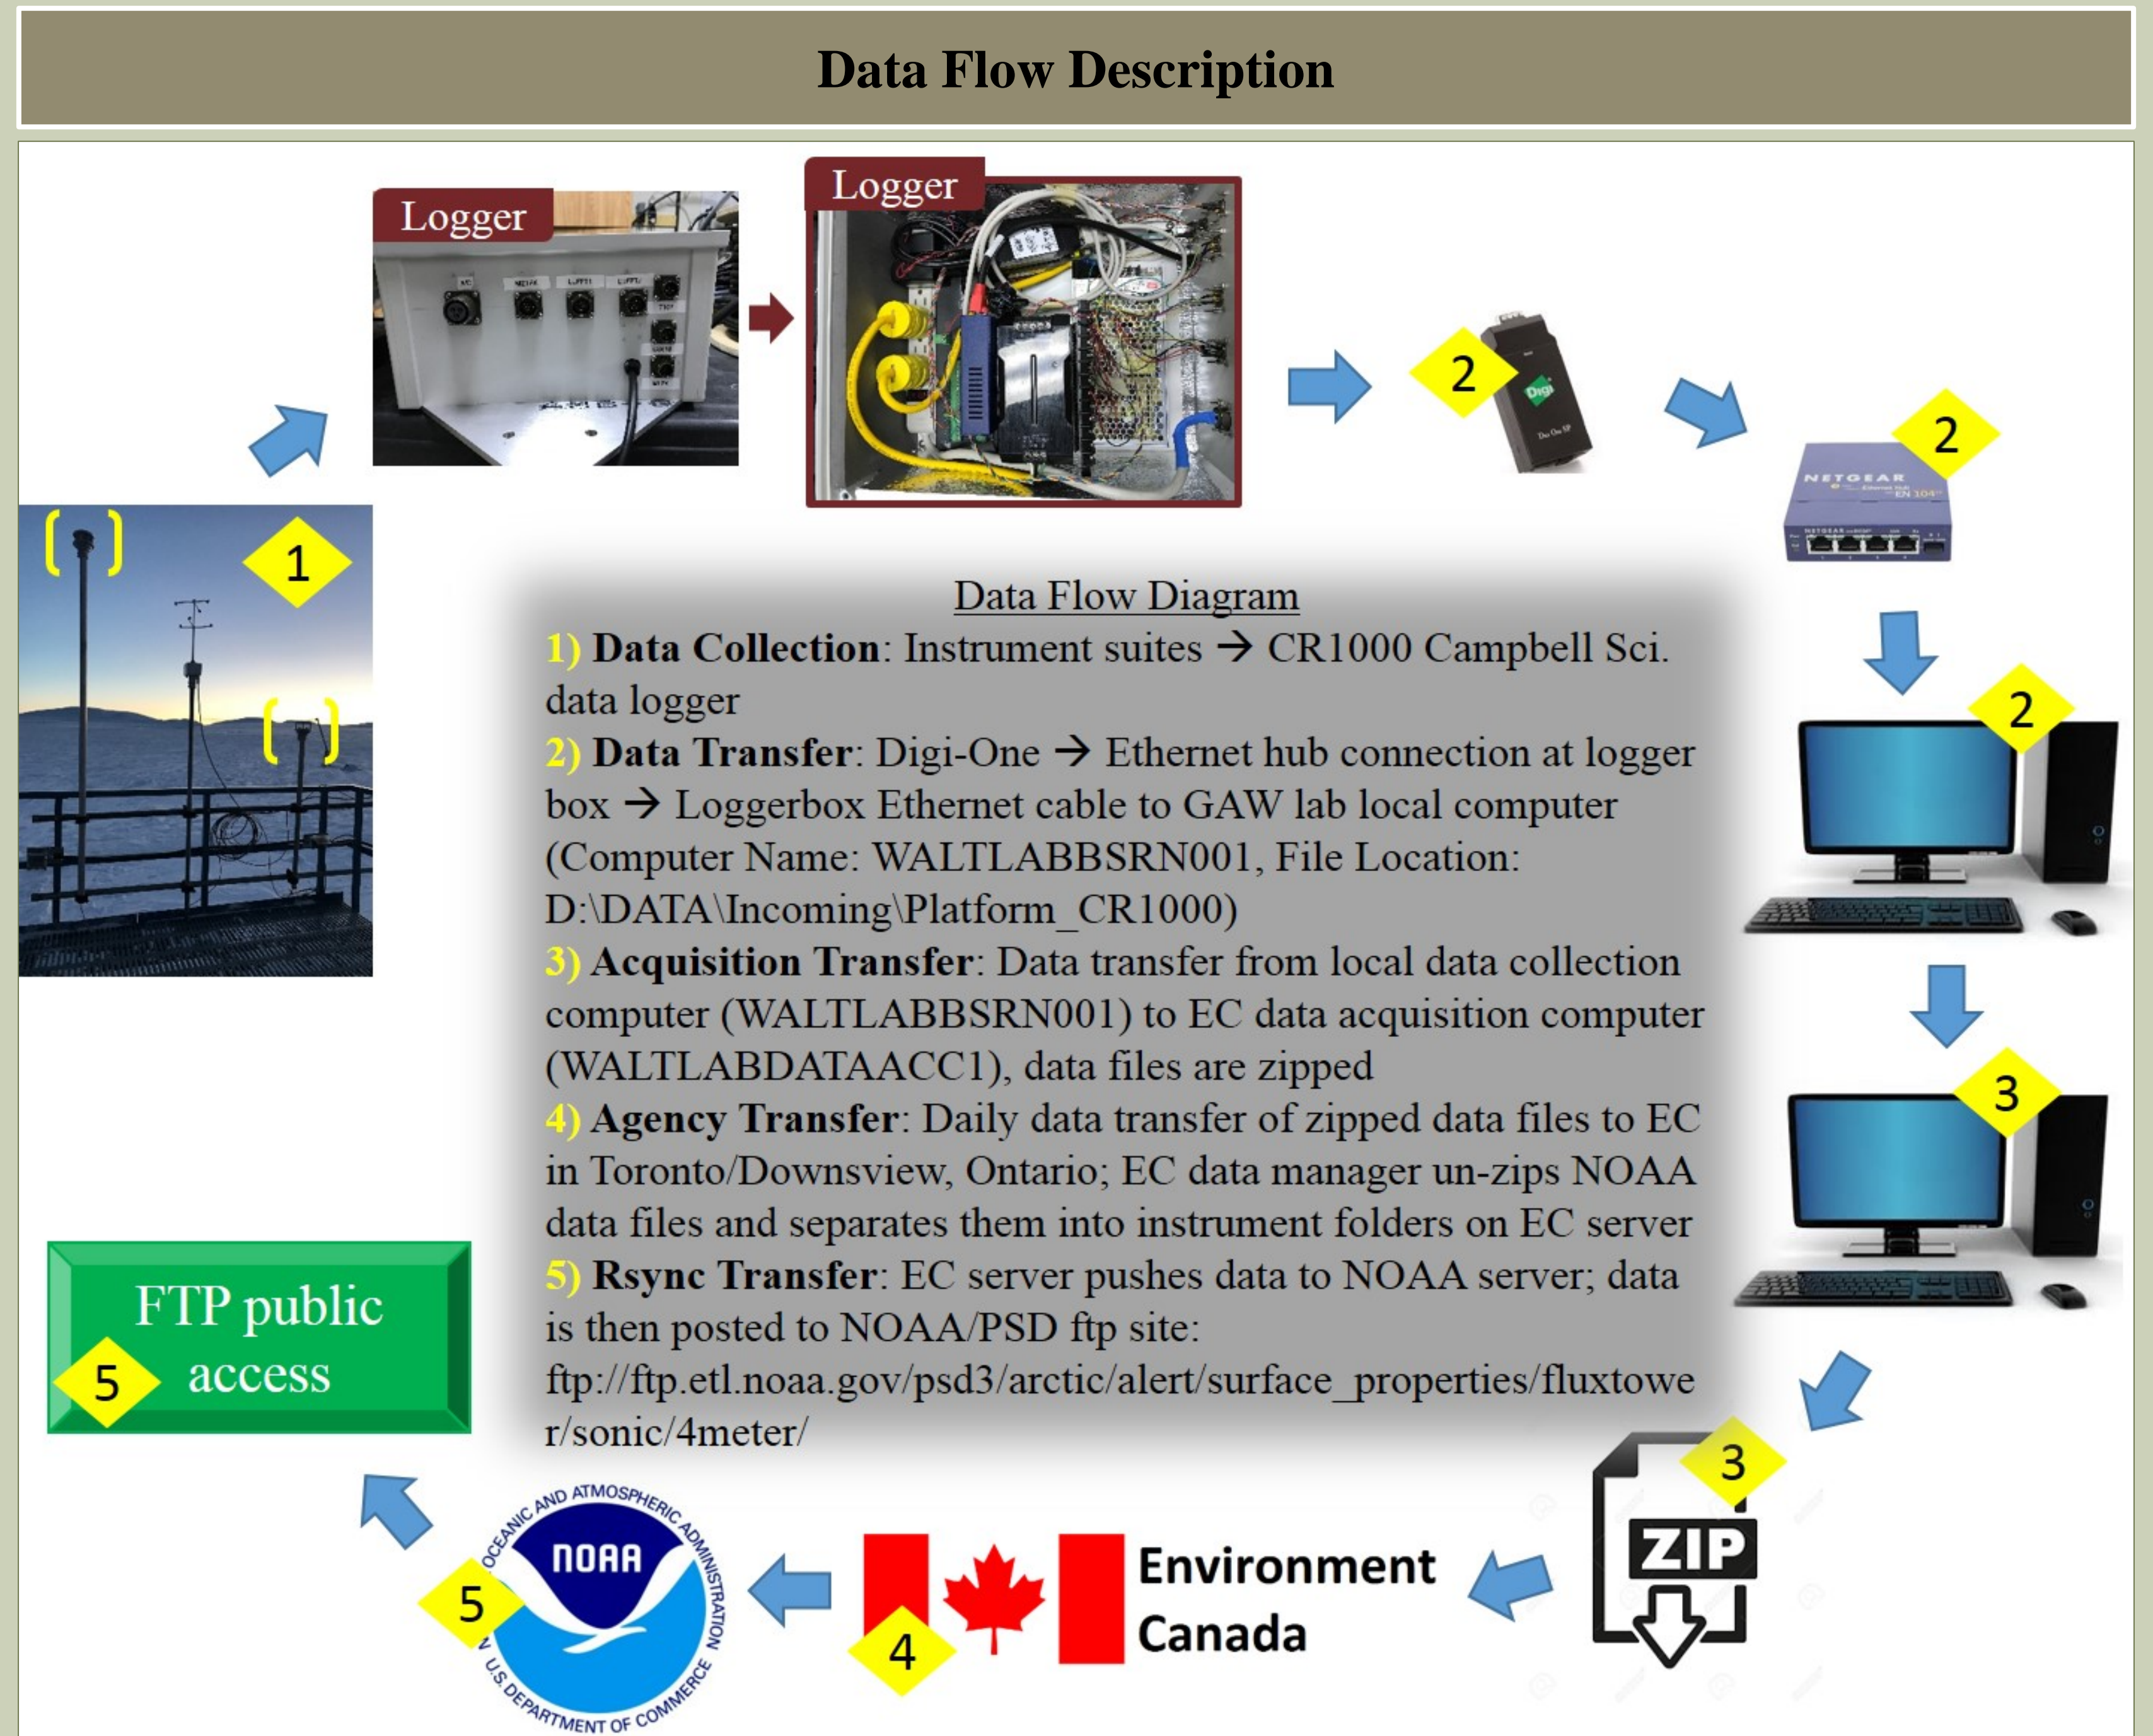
Data Flow Description

Logger

Logger

2

2

1

Data Flow Diagram

1) **Data Collection**: Instrument suites → CR1000 Campbell Sci. data logger

2) **Data Transfer**: Digi-One → Ethernet hub connection at logger box → Loggerbox Ethernet cable to GAW lab local computer (Computer Name: WALTLABBSRN001, File Location: D:\DATA\Incoming\Platform_CR1000)

3) **Acquisition Transfer**: Data transfer from local data collection computer (WALTLABBSRN001) to EC data acquisition computer (WALTLABDATAACC1), data files are zipped

4) **Agency Transfer**: Daily data transfer of zipped data files to EC in Toronto/Downsview, Ontario; EC data manager un-zips NOAA data files and separates them into instrument folders on EC server

5) **Rsync Transfer**: EC server pushes data to NOAA server; data is then posted to NOAA/PSD ftp site: ftp://ftp.etl.noaa.gov/psd3/arctic/alert/surface_properties/fluxtower/sonic/4meter/

2

3

FTP public access

5

3

ZIP

5

NOAA

OCEANIC AND ATMOSPHERIC ADMINISTRATION

U.S. DEPARTMENT OF COMMERCE

4

Environment Canada